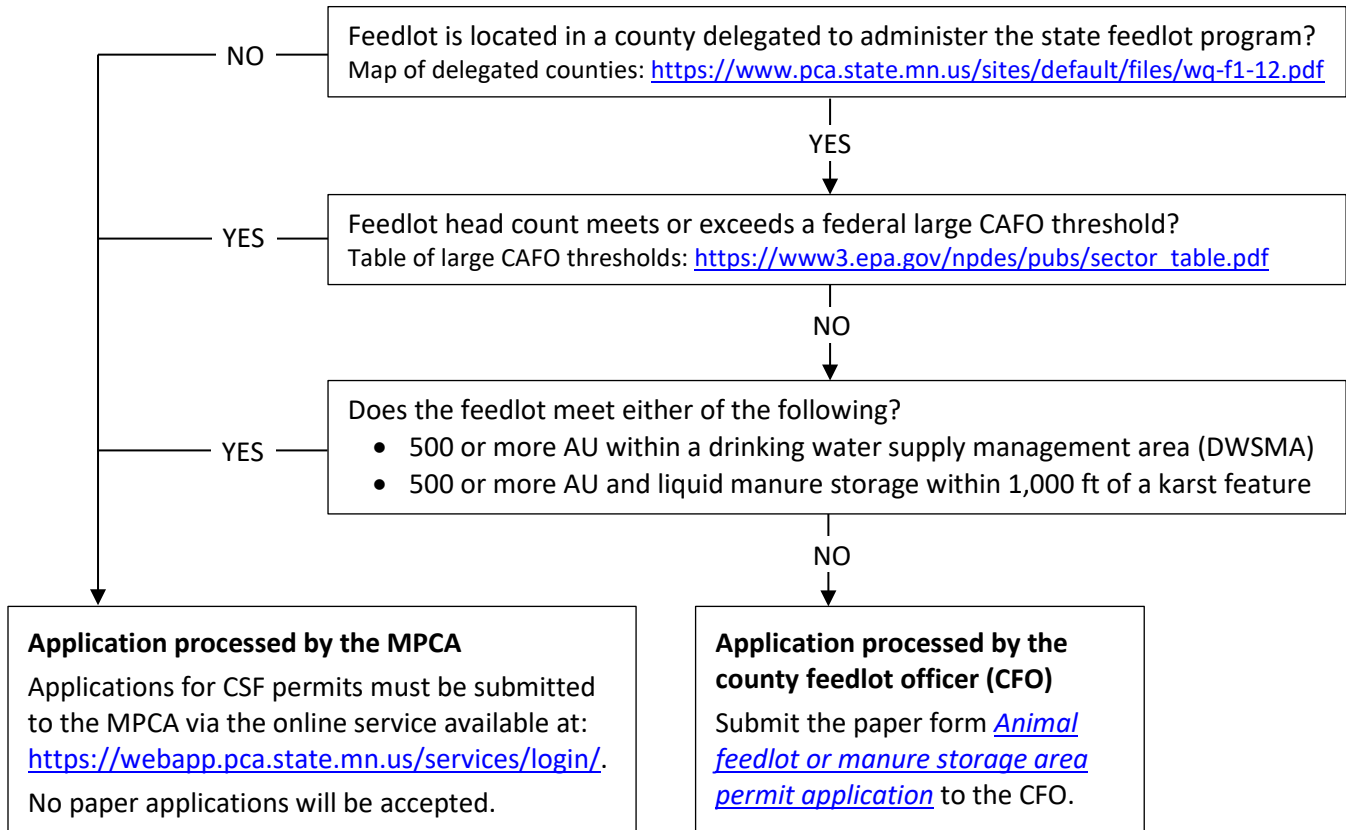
Feedlot is located in a county delegated to administer the state feedlot program?
Map of delegated counties: https://www.pca.state.mn.us/sites/default/files/wq-f1-12.pdf

NO

YES

Feedlot head count meets or exceeds a federal large CAFO threshold?
Table of large CAFO thresholds: https://www3.epa.gov/npdes/pubs/sector_table.pdf

YES

NO

Does the feedlot meet either of the following?
• 500 or more AU within a drinking water supply management area (DWSMA)
• 500 or more AU and liquid manure storage within 1,000 ft of a karst feature

YES

NO

**Application processed by the MPCA**
Applications for CSF permits must be submitted to the MPCA via the online service available at: https://webapp.pca.state.mn.us/services/login/.
No paper applications will be accepted.

**Application processed by the county feedlot officer (CFO)**
Submit the paper form *Animal feedlot or manure storage area permit application* to the CFO.